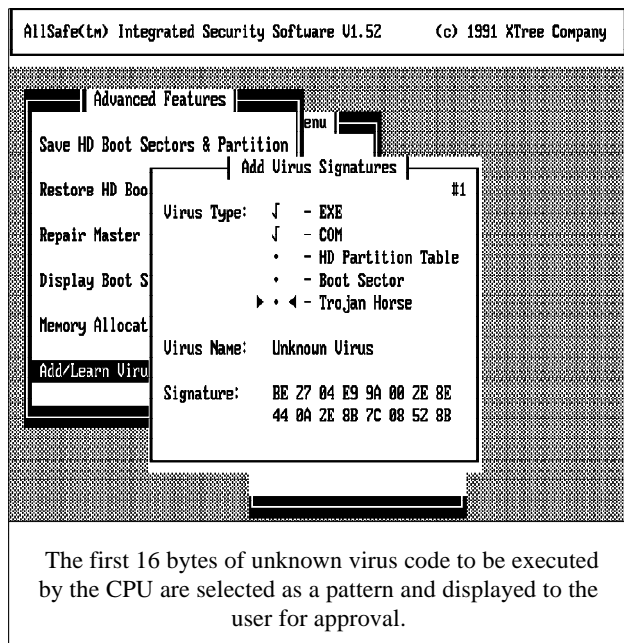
AllSafe(tm) Integrated Security Software V1.52 (c) 1991 XTree Company

Advanced Features

enu

Save HD Boot Sectors & Partition

Restore HD Boo

Repair Master

Display Boot S

Memory Allocat

Add/Learn Viru

Add Virus Signatures

#1

Virus Type: √ - EXE
√ - COM
• - HD Partition Table
• - Boot Sector
▸ • ◂ - Trojan Horse

Virus Name: Unknown Virus

Signature: BE Z7 04 E9 9A 00 2E 8E 44 0A 2E 8B 7C 08 52 8B

The first 16 bytes of unknown virus code to be executed by the CPU are selected as a pattern and displayed to the user for approval.